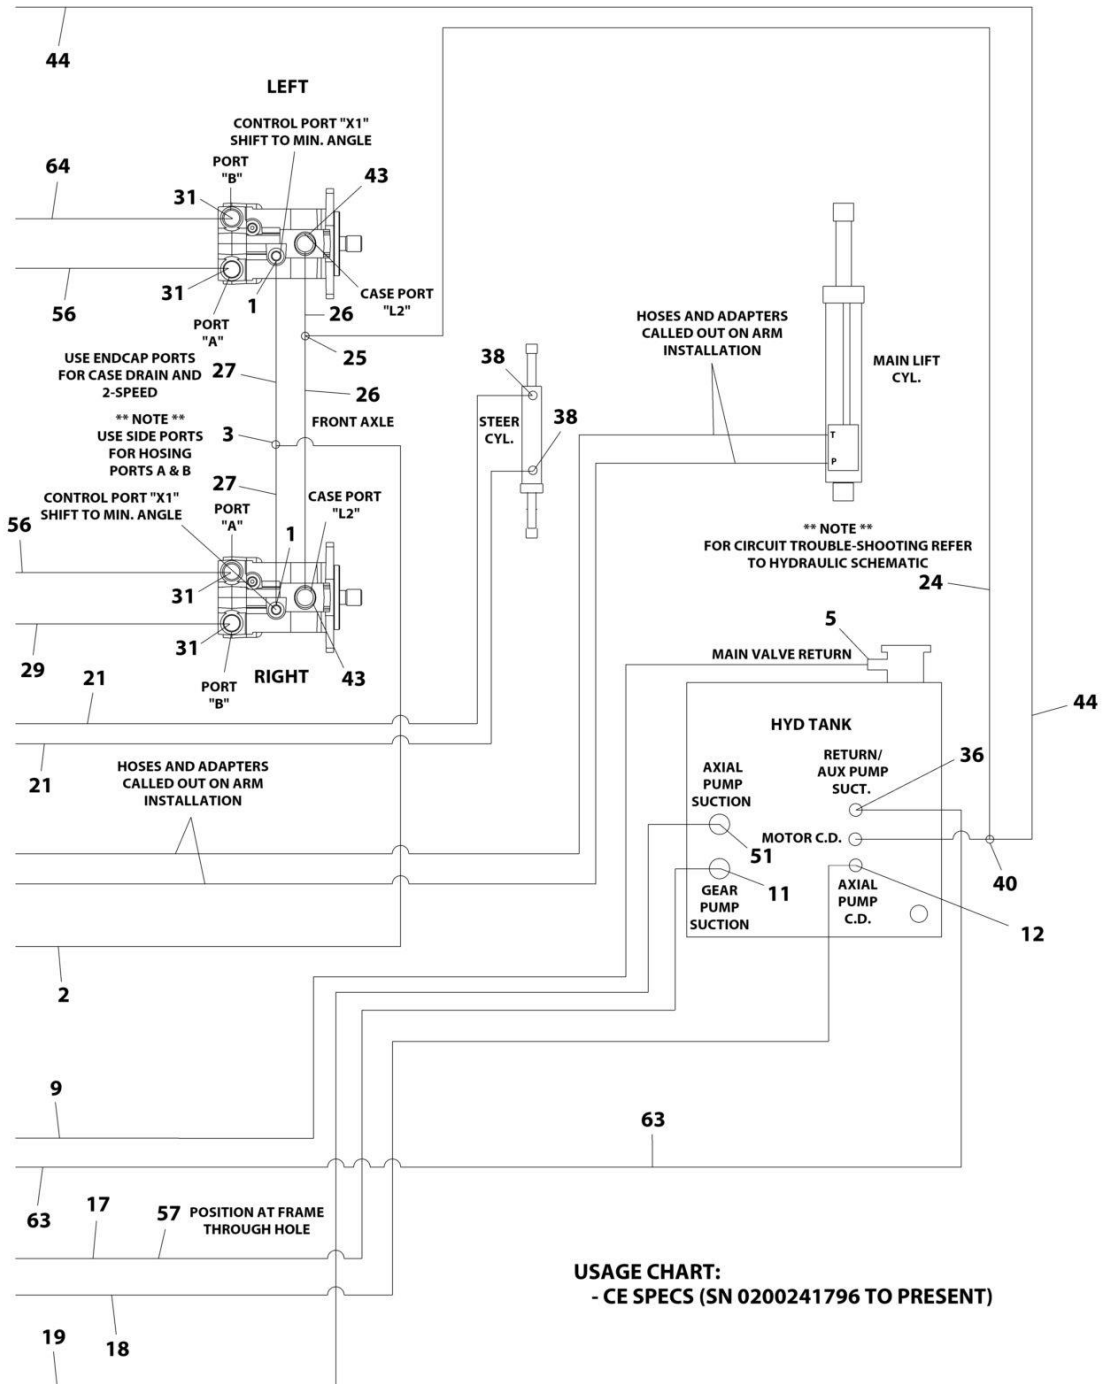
44

LEFT

CONTROL PORT "X1" SHIFT TO MIN. ANGLE

64

PORT "B"

31

43

31

CASE PORT "L2"

56

1

PORT "A"

26

25

USE ENDCAP PORTS FOR CASE DRAIN AND 2-SPEED

27

26

** NOTE ** USE SIDE PORTS FOR HOSING PORTS A & B

3

FRONT AXLE

27

CONTROL PORT "X1" SHIFT TO MIN. ANGLE

PORT "A"

CASE PORT "L2"

56

1

31

31

29

21

PORT "B"

RIGHT

43

21

HOSES AND ADAPTERS CALLED OUT ON ARM INSTALLATION

38

STEER CYL.

38

HOSES AND ADAPTERS CALLED OUT ON ARM INSTALLATION

MAIN LIFT CYL.

T

P

** NOTE ** FOR CIRCUIT TROUBLE-SHOOTING REFER TO HYDRAULIC SCHEMATIC

24

5

MAIN VALVE RETURN

44

HYD TANK

AXIAL PUMP SUCTION

RETURN/ AUX PUMP SUCT.

36

MOTOR C.D.

51

40

GEAR PUMP SUCTION

11

AXIAL PUMP C.D.

12

2

9

63

63

17

57 POSITION AT FRAME THROUGH HOLE

USAGE CHART:
- CE SPECS (SN 0200241796 TO PRESENT)

18

19